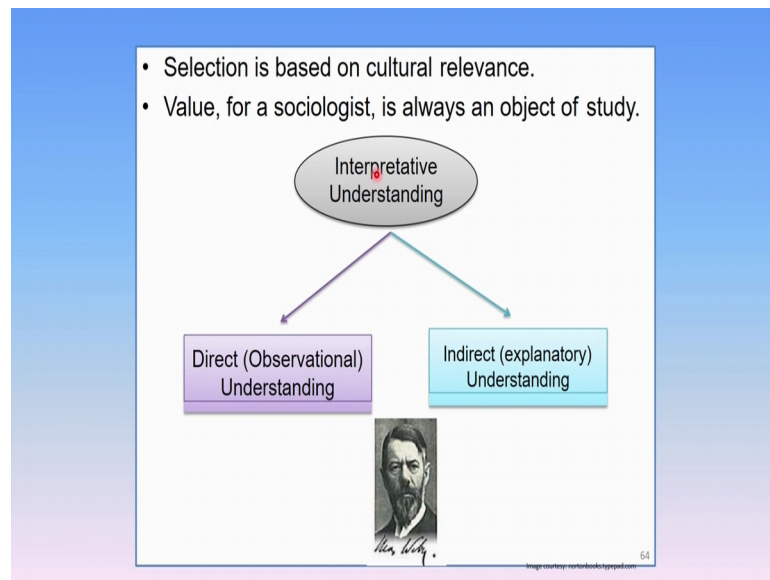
• Selection is based on cultural relevance.
• Value, for a sociologist, is always an object of study.

Interpretative Understanding

Direct (Observational) Understanding

Indirect (explanatory) Understanding

Max Weber

Image courtesy: nortonbooks.typepad.com

64